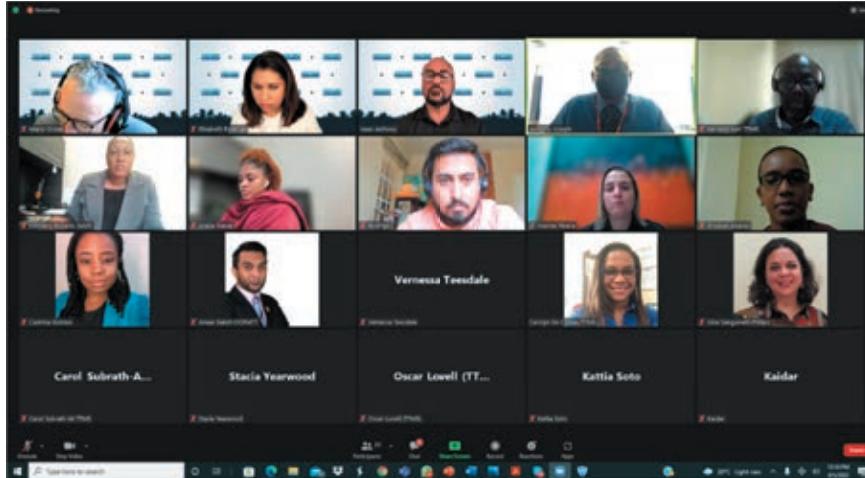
Recording

Vernessa Teesdale

Carol Subrath-A...

Stacia Yearwood

Oscar Lowell (TT...

Kattia Soto

Kaidar

Unmute

Start Video

Participants

Chat

Share Screen

Record

Reactions

Apps

Type here to search